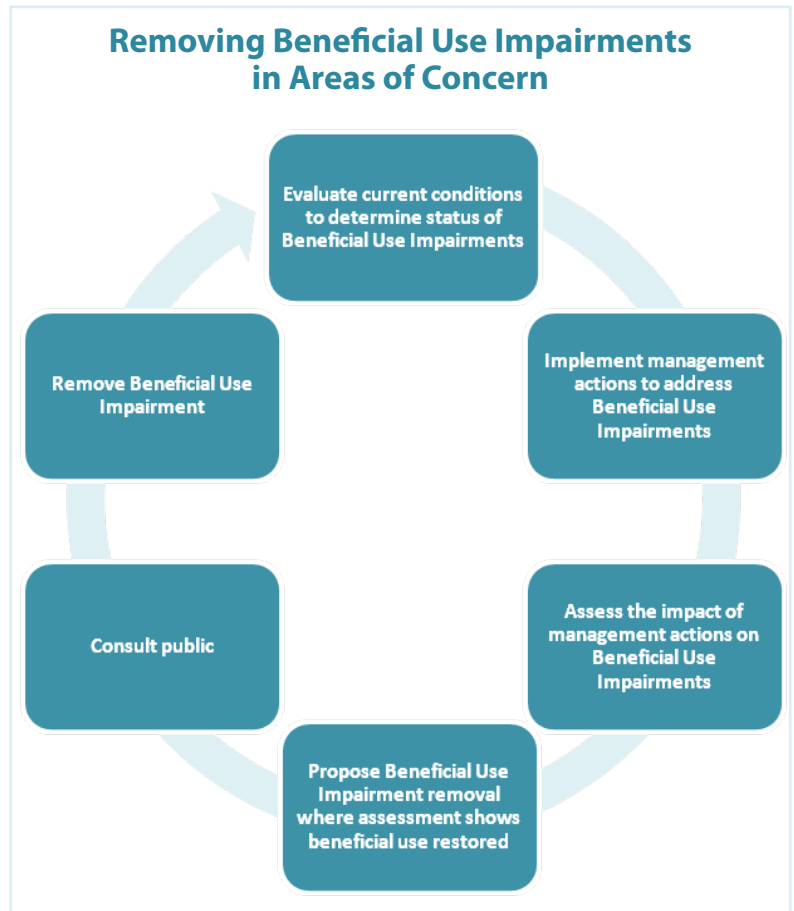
Removing Beneficial Use Impairments in Areas of Concern

Evaluate current conditions to determine status of Beneficial Use Impairments

Implement management actions to address Beneficial Use Impairments

Assess the impact of management actions on Beneficial Use Impairments

Propose Beneficial Use Impairment removal where assessment shows beneficial use restored

Consult public

Remove Beneficial Use Impairment